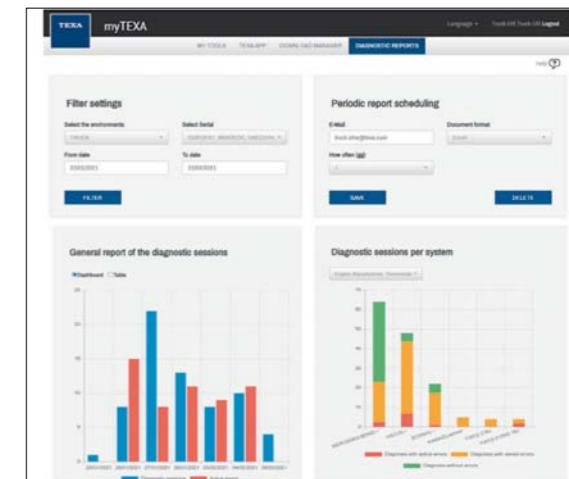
TEXA myTEXA

Language Logout

MY TOOLS TEXAPP DOWNLOAD MANAGER DIAGNOSTIC REPORTS

Help

Filter settings

Select the environments

Select Serial

From date

To date

FILTER

Periodic report scheduling

E-Mail

Document format

How often (gg)

SAVE

DELETE

General report of the diagnostic sessions

Dashboard Table

20

15

10

5

0

Diagnostic sessions per system

70

60

50

40

30

20

10

0

Diagnoses with active errors

Diagnoses with stored errors

Diagnoses without errors